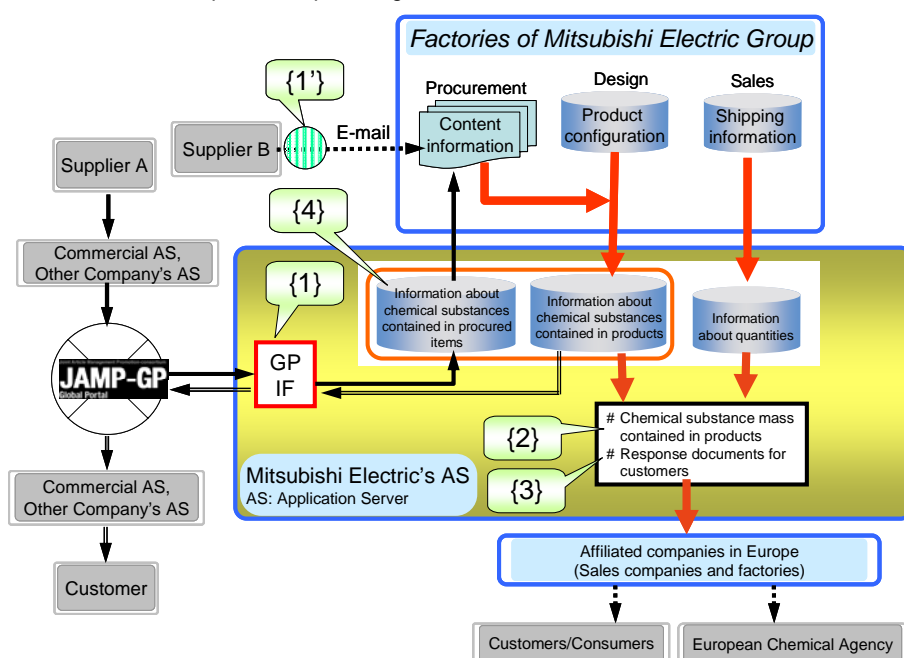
Factories of Mitsubishi Electric Group

Procurement

Design

Sales

Content information

Product configuration

Shipping information

{1'}

Supplier B

E-mail

Supplier A

Commercial AS, Other Company's AS

{4}

{1}

JAMP-GP
Global Portal

GP IF

Information about chemical substances contained in procured items

Information about chemical substances contained in products

Information about quantities

# Chemical substance mass contained in products
# Response documents for customers

{2}

{3}

Mitsubishi Electric's AS
AS: Application Server

Commercial AS, Other Company's AS

Customer

Affiliated companies in Europe (Sales companies and factories)

Customers/Consumers

European Chemical Agency